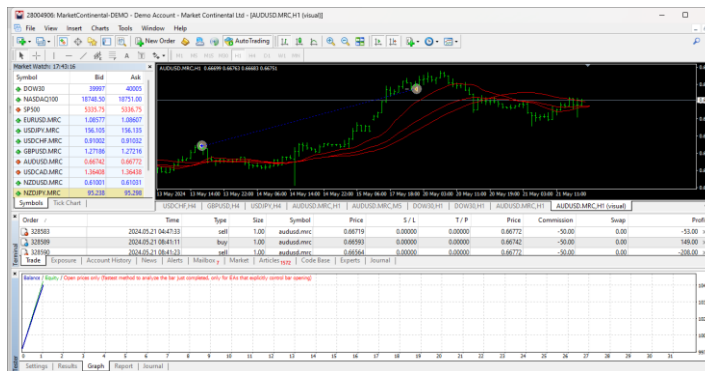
28004906: MarketContinental-DEMO - Demo Account - Market Continental Ltd - [AUDUSD.MRC,H1 (visual)]

File View Insert Charts Tools Window Help

New Order AutoTrading

Market Watch: 17:43:16

| Symbol | Bid | Ask |
|---|---|---|
| DOW30 | 39997 | 40005 |
| NASDAQ100 | 18748.50 | 18751.00 |
| SP500 | 5335.75 | 5336.75 |
| EURUSD.MRC | 1.08577 | 1.08607 |
| USDJPY.MRC | 156.105 | 156.135 |
| USDCHF.MRC | 0.91002 | 0.91032 |
| GBPUSD.MRC | 1.27186 | 1.27216 |
| AUDUSD.MRC | 0.66742 | 0.66772 |
| USDCAD.MRC | 1.36408 | 1.36439 |
| NZDUSD.MRC | 0.61001 | 0.61031 |
| NZDJPY.MRC | 95.236 | 95.288 |

Symbols Tick Chart

AUDUSD.MRC,H1 0.66699 0.66763 0.66683 0.66757

13 May 2024 13 May 10:00 13 May 22:00 14 May 06:00 14 May 14:00 14 May 22:00 15 May 06:00 17 May 18:00 20 May 03:00 20 May 11:00 20 May 19:00 21 May 03:00 21 May 11:00

USDCHF,H4 GBPUSD,H4 USDJPY,H4 Market AUDUSD.MRC,M5 DOW30,H1 DOW30,H1 AUDUSD.MRC,H1 (visual)

| Order | Time | Type | Size | Symbol | Price | S / L | T / P | Price | Commission | Swap | Profit |
|---|---|---|---|---|---|---|---|---|---|---|---|
| 328583 | 2024.05.21 04:47:33 | sell | 1.00 | audusd.mrc | 0.66719 | 0.00000 | 0.00000 | 0.66772 | -50.00 | 0.00 | -53.00 |
| 328589 | 2024.05.21 08:41:11 | buy | 1.00 | audusd.mrc | 0.66593 | 0.00000 | 0.00000 | 0.66742 | -50.00 | 0.00 | 149.00 |
| 328590 | 2024.05.21 08:41:23 | sell | 1.00 | audusd.mrc | 0.66564 | 0.00000 | 0.00000 | 0.66772 | -50.00 | 0.00 | -208.00 |

Trade Exposure Account History News Alerts Mailbox Market Articles Code Base Experts Journal

Balance / Equity / Open prices only (fastest method to analyze the bar just completed, only for EAs that explicitly control bar opening)

0 1 2 3 4 5 6 7 8 9 10 11 12 13 14 15 16 17 18 19 20 21 22 23 24 25 26 27 28 29 30 31

Settings Results Graph Report Journal